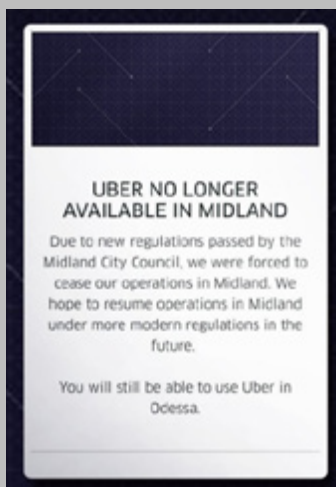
UBER NO LONGER AVAILABLE IN MIDLAND

Due to new regulations passed by the Midland City Council, we were forced to cease our operations in Midland. We hope to resume operations in Midland under more modern regulations in the future.

You will still be able to use Uber in Odessa.